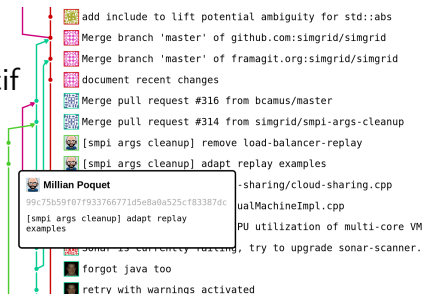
if

add include to lift potential ambiguity for std::abs
Merge branch 'master' of github.com:simgrid/simgrid
Merge branch 'master' of framagit.org:simgrid/simgrid
document recent changes
Merge pull request #316 from bcamus/master
Merge pull request #314 from simgrid/smpi-args-cleanup
[smpi args cleanup] remove load-balancer-replay
[smpi args cleanup] adapt replay examples
-sharing/cloud-sharing.cpp
ualMachineImpl.cpp
PU utilization of multi-core VM
sonar is currently failing, try to upgrade sonar-scanner.
forgot java too
retry with warnings activated

Millian Poquet
99c75b59f07f933766771d5e8a0a525cf83387dc
[smpi args cleanup] adapt replay examples